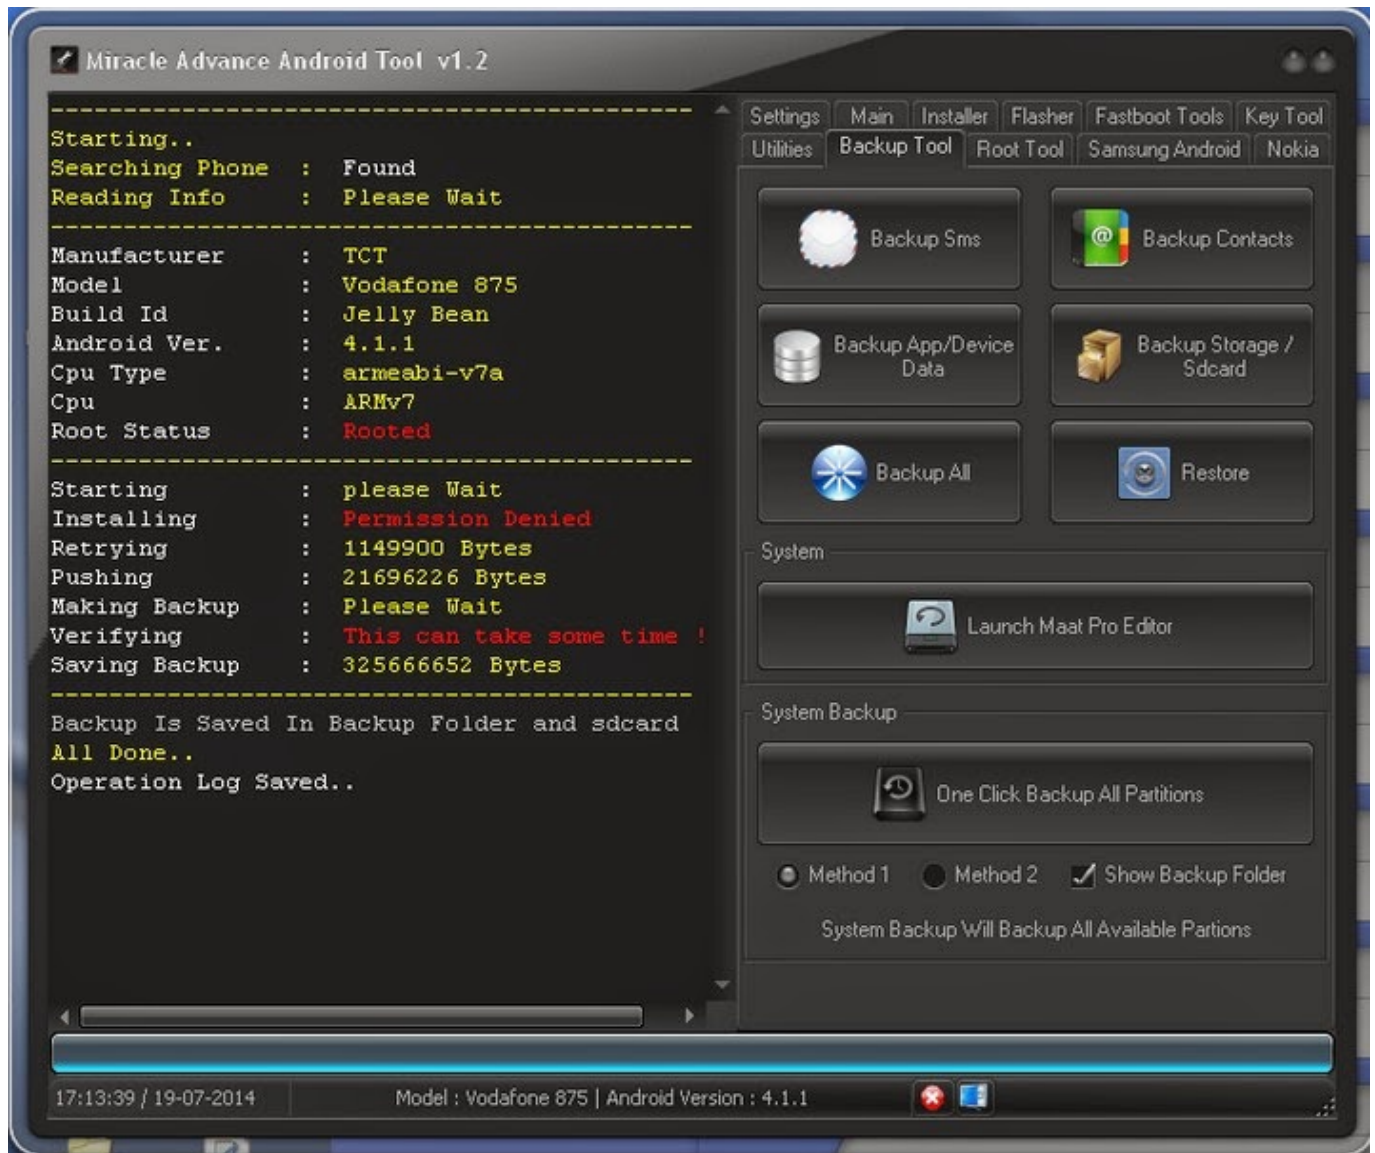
Miracle Advance Android Tool v1.2

---------------------------------------------
Starting..
Searching Phone : Found
Reading Info : Please Wait
---------------------------------------------
Manufacturer : TCT
Model : Vodafone 875
Build Id : Jelly Bean
Android Ver. : 4.1.1
Cpu Type : armeabi-v7a
Cpu : ARMv7
Root Status : Rooted
---------------------------------------------
Starting : please Wait
Installing : Permission Denied
Retrying : 1149900 Bytes
Pushing : 21696226 Bytes
Making Backup : Please Wait
Verifying : This can take some time !
Saving Backup : 325666652 Bytes
---------------------------------------------
Backup Is Saved In Backup Folder and sdcard
All Done..
Operation Log Saved..

Settings | Main | Installer | Flasher | Fastboot Tools | Key Tool
Utilities | Backup Tool | Root Tool | Samsung Android | Nokia

Backup Sms
Backup Contacts
Backup App/Device Data
Backup Storage / Sdcard
Backup All
Restore

System
Launch Maat Pro Editor

System Backup
One Click Backup All Partitions
Method 1 Method 2 Show Backup Folder
System Backup Will Backup All Available Partions

17:13:39 / 19-07-2014 | Model : Vodafone 875 | Android Version : 4.1.1